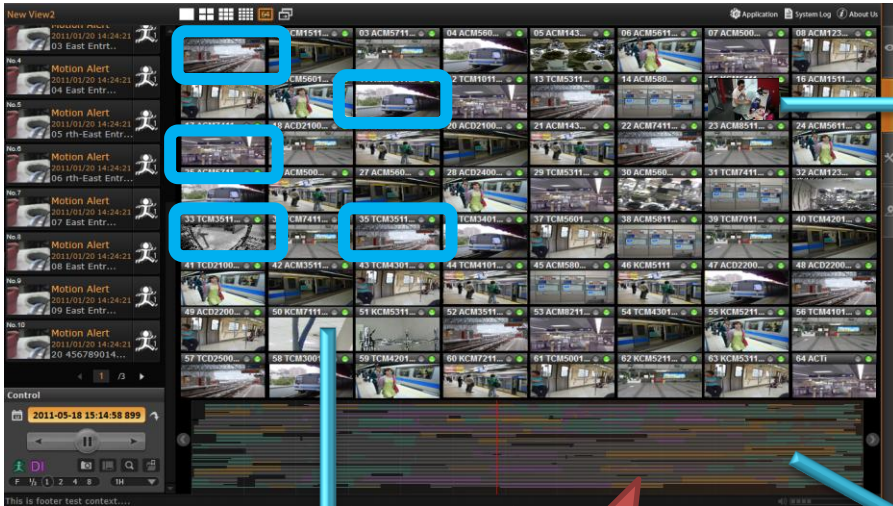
New View2

Application System Log About Us

Motion Alert
2011/01/20 14:24:21
03 East Entr...

No.4
Motion Alert
2011/01/20 14:24:21
04 East Entr...

No.5
Motion Alert
2011/01/20 14:24:21
05 rth-East Entr...

No.6
Motion Alert
2011/01/20 14:24:21
06 rth-East Entr...

No.7
Motion Alert
2011/01/20 14:24:21
07 East Entr...

No.8
Motion Alert
2011/01/20 14:24:21
08 East Entr...

No.9
Motion Alert
2011/01/20 14:24:21
09 East Entr...

No.10
Motion Alert
2011/01/20 14:24:21
20 456789014...

1 /3

Control
2011-05-18 15:14:58 899
DI
F 1/2 1 2 4 8 1H

02 ACM1511...
03 ACM5711...
04 ACM560...
05 ACM143...
06 ACM5611...
07 ACM500...
08 ACM123...
10 ACM5601...
12 TCM1011...
13 TCM5311...
14 ACM580...
16 ACM1511...
18 ACD2100...
20 ACD2100...
21 ACM143...
22 ACM7411...
23 ACM8511...
24 ACM5611...
26 ACM500...
27 ACM560...
28 ACD2400...
29 TCM5311...
30 ACM560...
31 TCM7411...
32 ACM123...
33 TCM3511...
34 TCM7411...
35 TCM3511...
36 TCM3401...
37 TCM5601...
38 ACM5811...
39 TCM7011...
40 TCM4201...
41 TCD2100...
42 ACM3511...
43 TCM4301...
44 TCM4101...
45 ACM580...
46 KCM5111
47 ACD2200...
48 ACD2200...
49 ACD2200...
50 KCM7111
51 KCM5311...
52 ACM3511...
53 ACM8211...
54 TCM4301...
55 KCM5211...
56 TCM4101...
57 TCD2500...
58 TCM3001
59 TCM4201...
60 KCM7211...
61 TCM5001...
62 KCM5211...
63 KCM5311...
64 ACTi

This is footer test context....